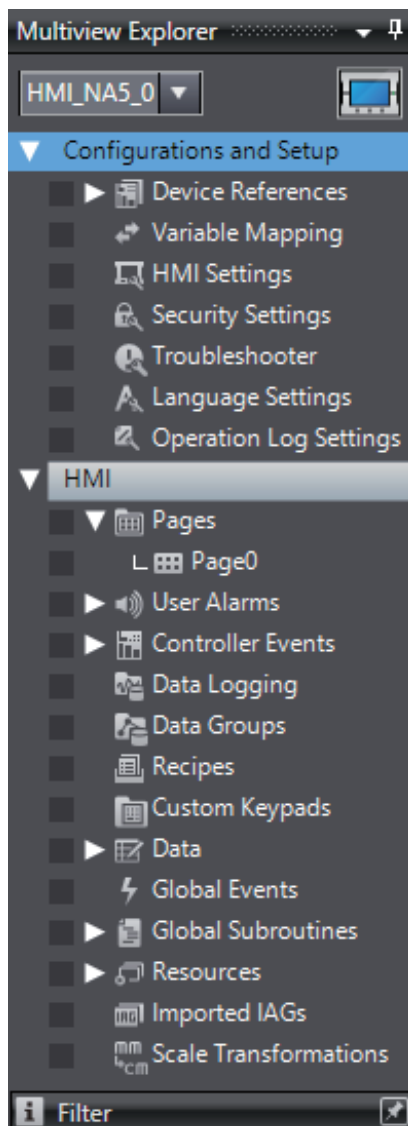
Multiview Explorer

HMI_NA5_0

Configurations and Setup

Device References

Variable Mapping

HMI Settings

Security Settings

Troubleshooter

Language Settings

Operation Log Settings

HMI

Pages

Page0

User Alarms

Controller Events

Data Logging

Data Groups

Recipes

Custom Keypads

Data

Global Events

Global Subroutines

Resources

Imported IAGs

Scale Transformations

Filter